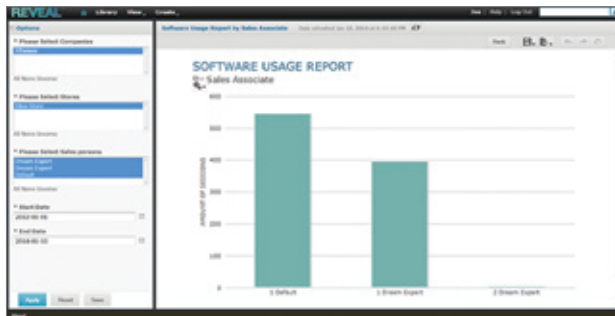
REVEAL Library View Create

Doc Help Log Out

Options

* Please Select Companies

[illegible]

All None Inverse

* Please Select Stores

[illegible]

All None Inverse

* Please Select Sales persons

Dream Expert
Dream Expert
Default

All None Inverse

* Start Date

2012-01-01

* End Date

2014-01-10

Apply Reset Save

Software Usage Report by Sales Associate Data refreshed Jan 10, 2014 at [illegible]

Back

SOFTWARE USAGE REPORT

By Sales Associate

AMOUNT OF SESSIONS

600

500

400

300

200

100

0

1 Default

1 Dream Expert

2 Dream Expert